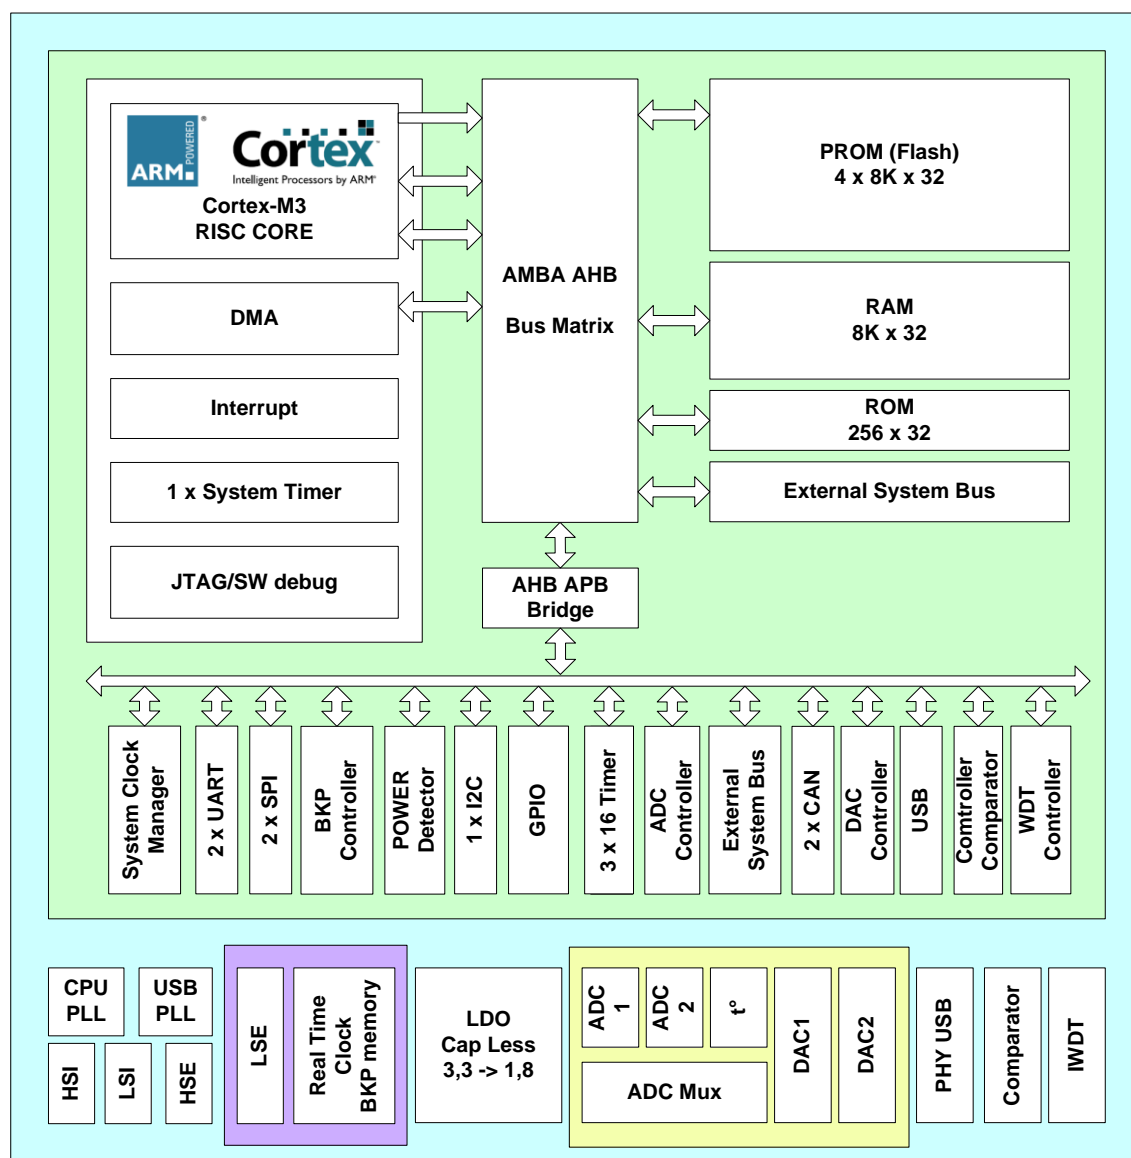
ARM POWERED
Cortex
Intelligent Processors by ARM
Cortex-M3
RISC CORE

DMA

Interrupt

1 x System Timer

JTAG/SW debug

AMBA AHB

Bus Matrix

PROM (Flash)
4 x 8K x 32

RAM
8K x 32

ROM
256 x 32

External System Bus

AHB APB
Bridge

System Clock Manager

2 x UART

2 x SPI

BKP Controller

POWER Detector

1 x I2C

GPIO

3 x 16 Timer

ADC Controller

External System Bus

2 x CAN

DAC Controller

USB

Comtroller Comparator

WDT Controller

CPU PLL

USB PLL

HSI

LSI

HSE

LSE

Real Time Clock
BKP memory

LDO
Cap Less
3,3 -> 1,8

ADC 1

ADC 2

t°

ADC Mux

DAC1

DAC2

PHY USB

Comparator

IWDT